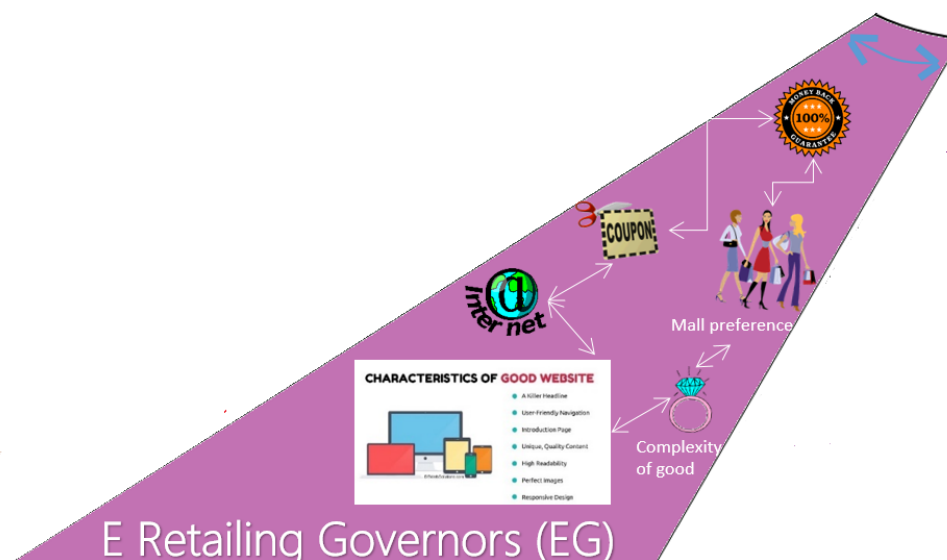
MONEY BACK
100%
GUARANTEE

COUPON

Inter net

Mall preference

CHARACTERISTICS OF GOOD WEBSITE

A Killer Headline
User-Friendly Navigation
Introduction Page
Unique, Quality Content
High Readability
Perfect Images
Responsive Design

Complexity of good

E Retailing Governors (EG)